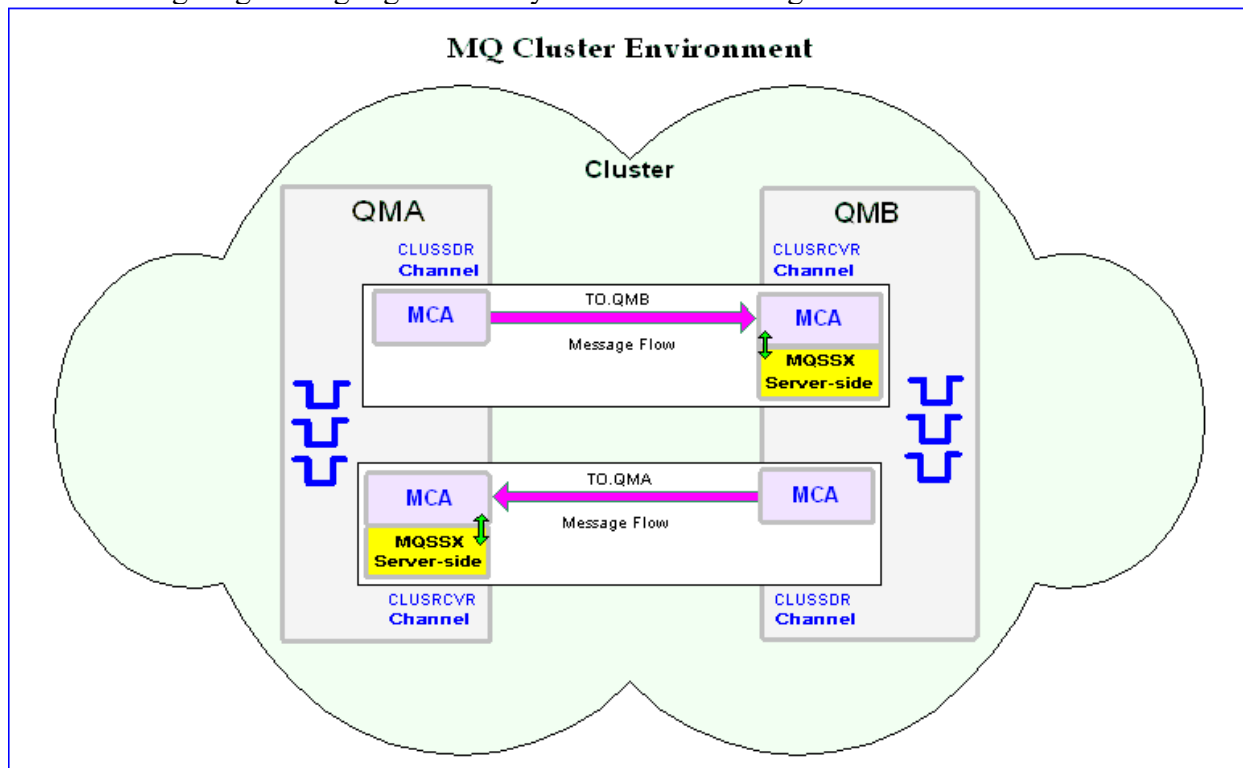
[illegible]

MQ Cluster Environment

Cluster

QMA

CLUSSDR
Channel

MCA

TO.QMB

Message Flow

QMB

CLUSRCVR
Channel

MCA

MQSSX
Server-side

MCA

MQSSX
Server-side

TO.QMA

Message Flow

MCA

CLUSRCVR
Channel

CLUSSDR
Channel